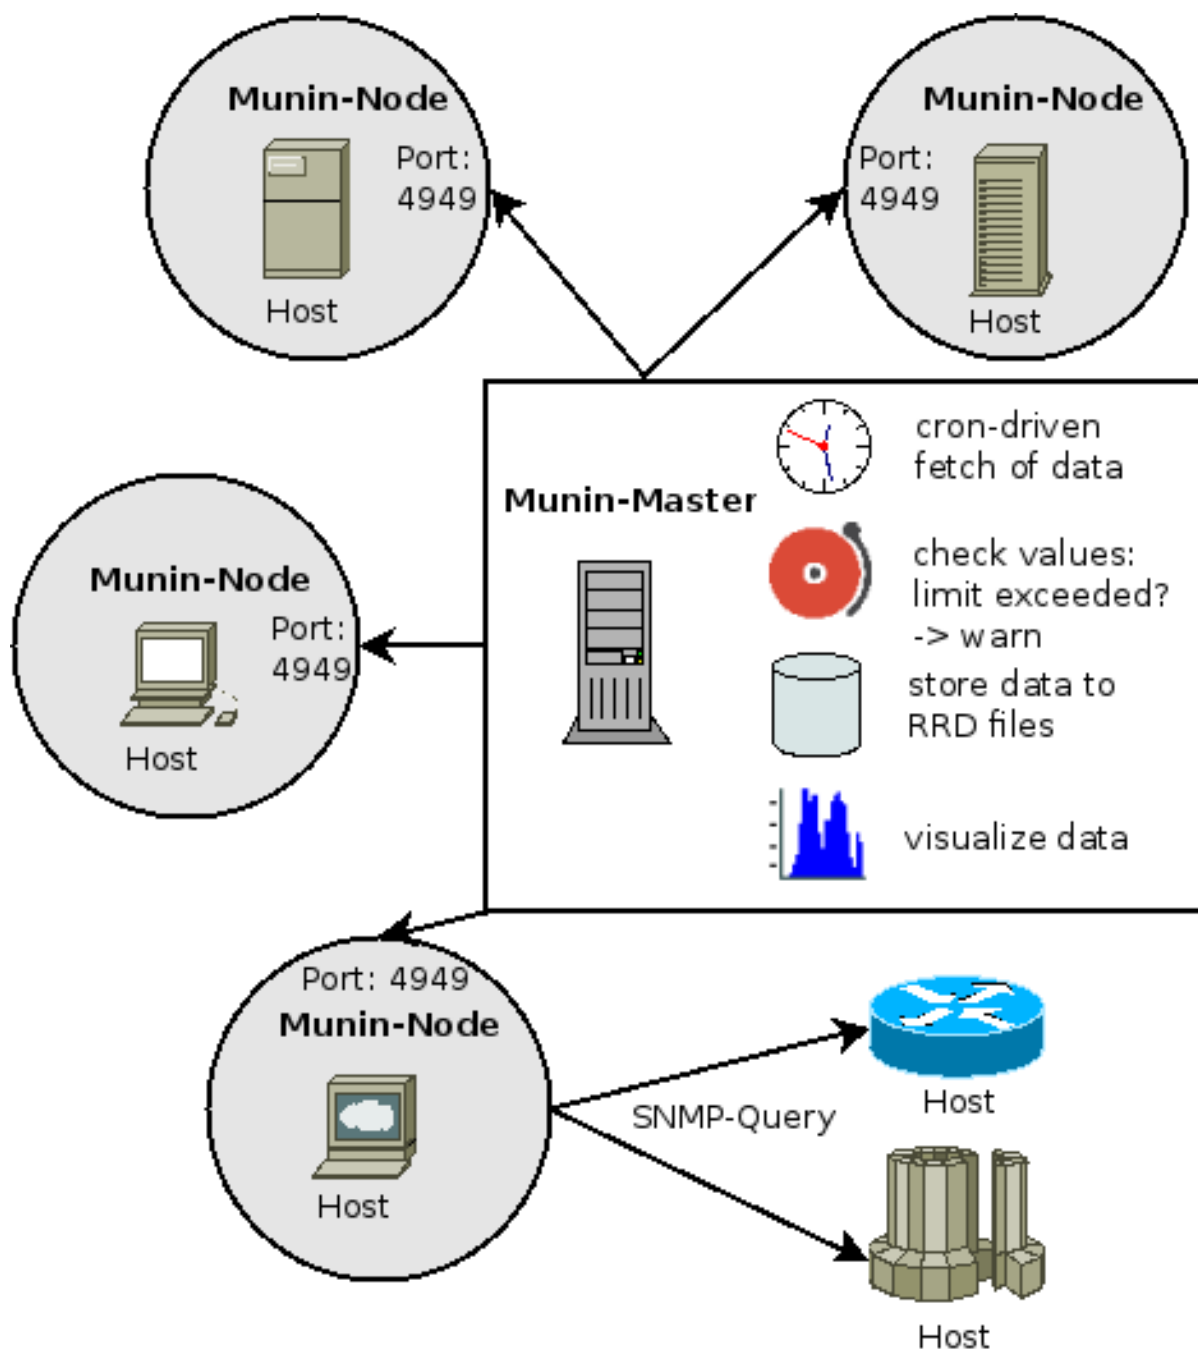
Munin-Node
Port: 4949
Host

Munin-Node
Port: 4949
Host

Munin-Master

cron-driven fetch of data

check values: limit exceeded? -> warn

store data to RRD files

visualize data

Munin-Node
Port: 4949
Host

Port: 4949
Munin-Node
Host

SNMP-Query

Host

Host